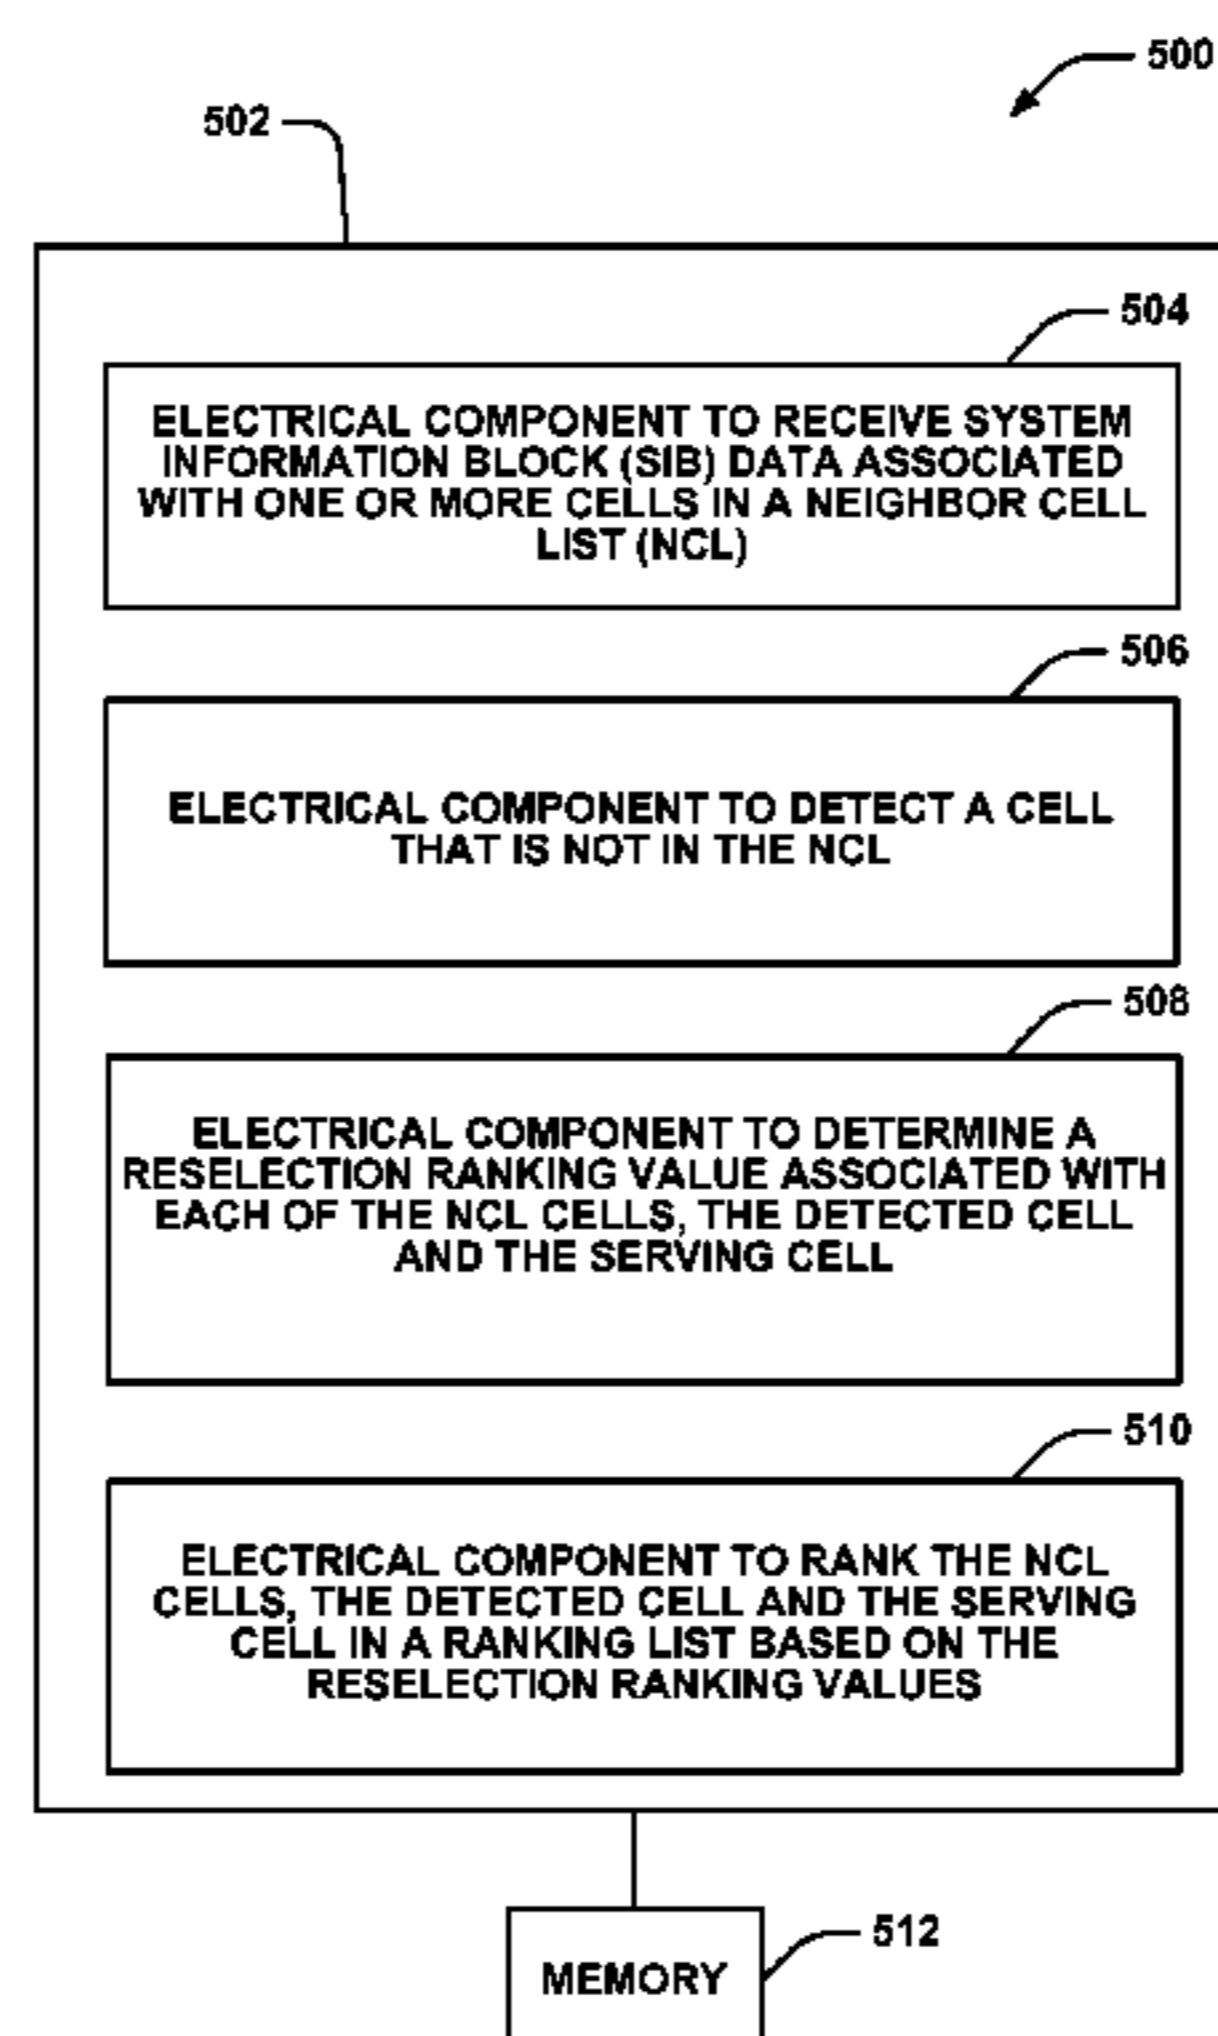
500

502

504

ELECTRICAL COMPONENT TO RECEIVE SYSTEM INFORMATION BLOCK (SIB) DATA ASSOCIATED WITH ONE OR MORE CELLS IN A NEIGHBOR CELL LIST (NCL)

506

ELECTRICAL COMPONENT TO DETECT A CELL THAT IS NOT IN THE NCL

508

ELECTRICAL COMPONENT TO DETERMINE A RESELECTION RANKING VALUE ASSOCIATED WITH EACH OF THE NCL CELLS, THE DETECTED CELL AND THE SERVING CELL

510

ELECTRICAL COMPONENT TO RANK THE NCL CELLS, THE DETECTED CELL AND THE SERVING CELL IN A RANKING LIST BASED ON THE RESELECTION RANKING VALUES

MEMORY

512